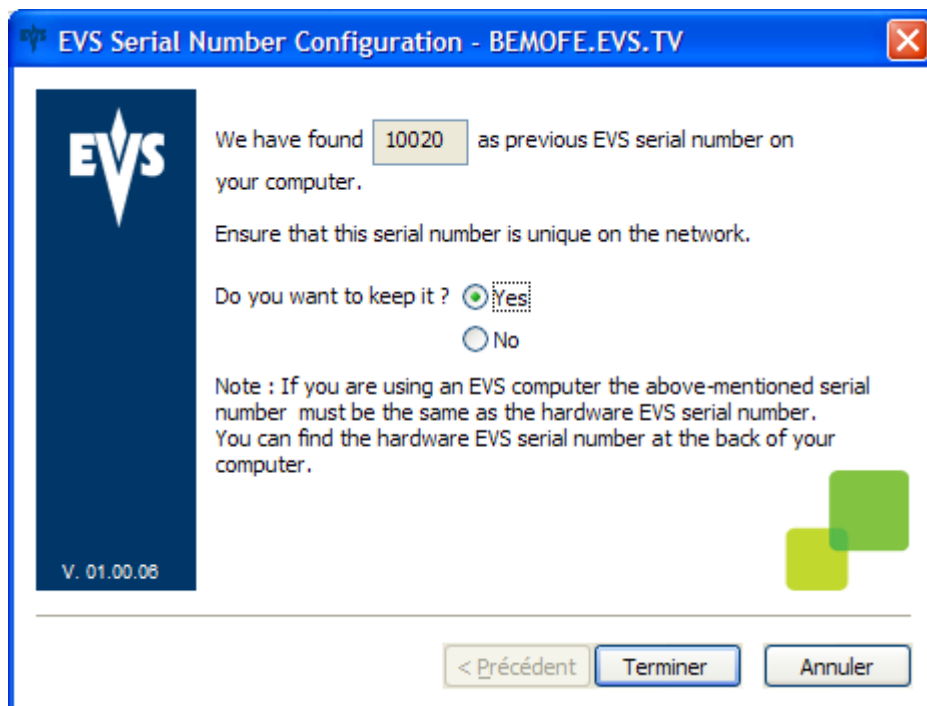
EVS Serial Number Configuration - BEMOFE.EVS.TV

EVS

V. 01.00.06

We have found 10020 as previous EVS serial number on your computer.

Ensure that this serial number is unique on the network.

Do you want to keep it ? Yes

No

Note : If you are using an EVS computer the above-mentioned serial number must be the same as the hardware EVS serial number. You can find the hardware EVS serial number at the back of your computer.

< Précédent Terminer Annuler